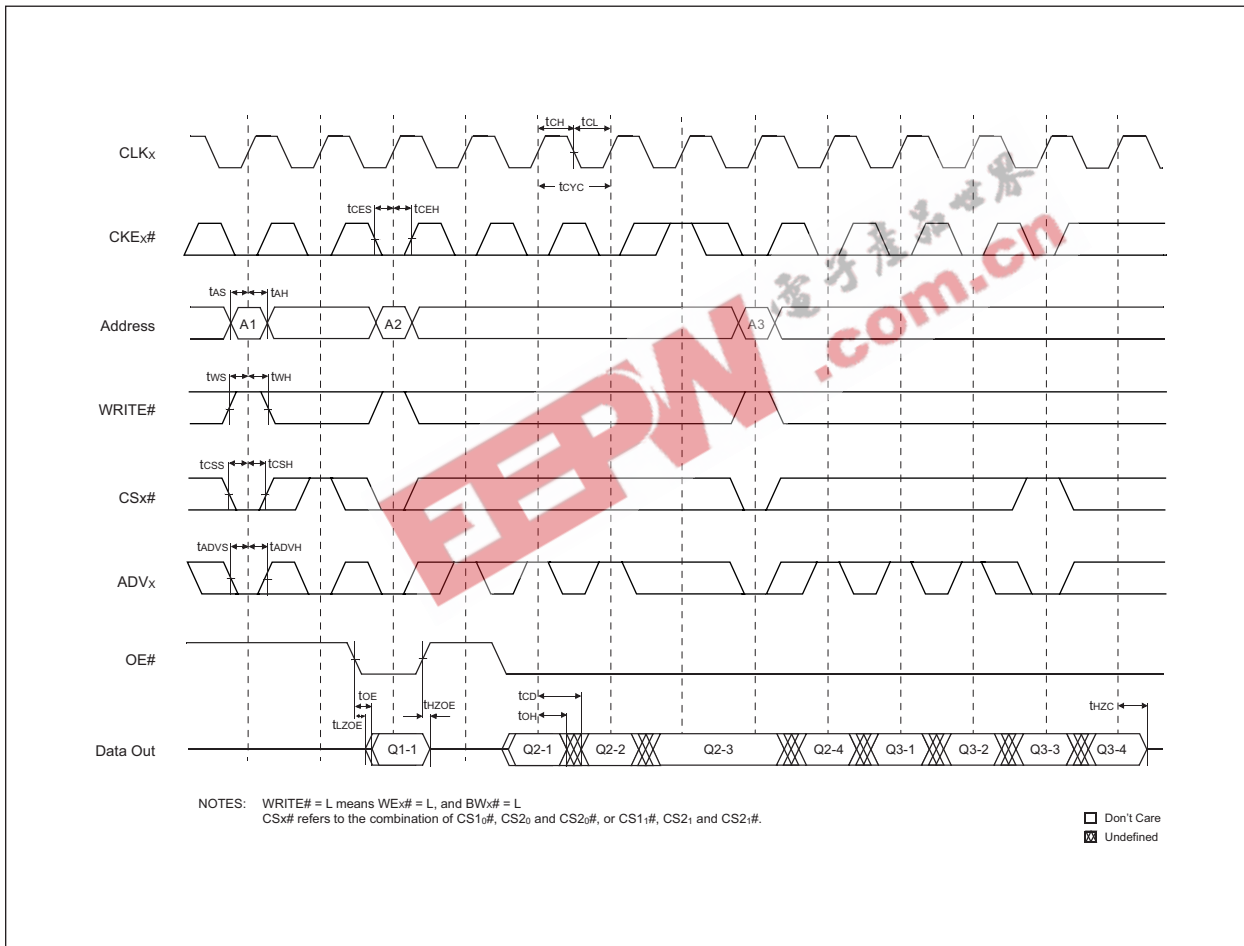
CLKX

tCH tCL

tCYC

tCES tCEH

CKEX#

tAS tAH

Address

A1

A2

A3

tWS tWH

WRITE#

tCSS tCSH

CSx#

tADVS tADVH

ADVX

OE#

tOE

tLZOE

tHZOE

tCD

tOH

tHZC

Data Out

Q1-1

Q2-1

Q2-2

Q2-3

Q2-4

Q3-1

Q3-2

Q3-3

Q3-4

NOTES: WRITE# = L means WEx# = L, and BWx# = L
CSx# refers to the combination of $CS1_0$#, $CS2_0$ and $CS2_0$#, or $CS1_1$#, $CS2_1$ and $CS2_1$#.

Don't Care

Undefined

EEPW

.com.cn

电子产品世界